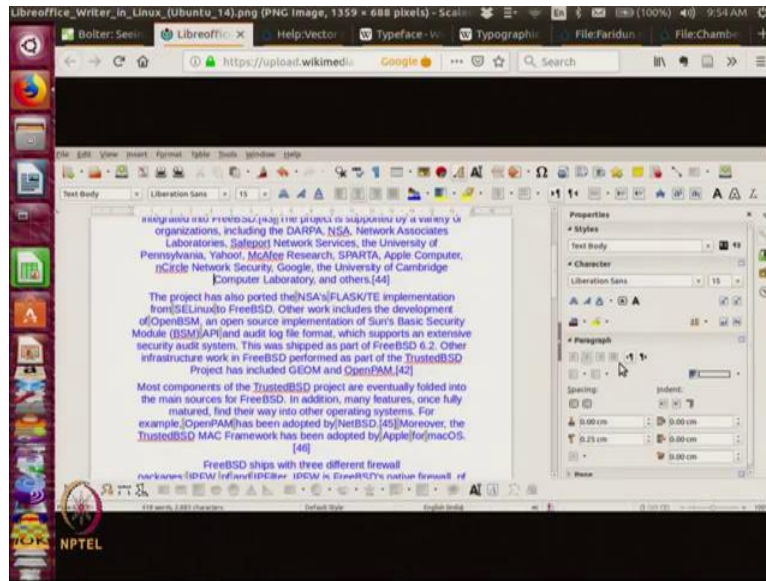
Libreoffice_Writer_in_Linux_(Ubuntu_14).png (PNG Image, 1359 × 688 pixels) - Scal (100%) 9:54 AM

Bolter: Seein | Libreoffic × | Help:Vector | Typeface - W | Typographic | File:Faridun | File:Chambe

https://upload.wikimedia Google ... Search

File Edit View Insert Format Table Tools Window Help

Text Body | Liberation Sans | 15

integrated into FreeBSD.[43] The project is supported by a variety of organizations, including the DARPA, NSA, Network Associates Laboratories, Safeport Network Services, the University of Pennsylvania, Yahoo!, McAfee Research, SPARTA, Apple Computer, nCircle Network Security, Google, the University of Cambridge Computer Laboratory, and others.[44]

The project has also ported the NSA's FLASK/TE implementation from SELinux to FreeBSD. Other work includes the development of OpenBSM, an open source implementation of Sun's Basic Security Module (BSM) API and audit log file format, which supports an extensive security audit system. This was shipped as part of FreeBSD 6.2. Other infrastructure work in FreeBSD performed as part of the TrustedBSD Project has included GEOM and OpenPAM.[42]

Most components of the TrustedBSD project are eventually folded into the main sources for FreeBSD. In addition, many features, once fully matured, find their way into other operating systems. For example, OpenPAM has been adopted by NetBSD.[45] Moreover, the TrustedBSD MAC Framework has been adopted by Apple for macOS. [46]

FreeBSD ships with three different firewall packages: IPFW, pf and IPFilter. IPFW is FreeBSD's native firewall. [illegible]

Properties
Styles
Text Body
Character
Liberation Sans
15
Paragraph
Spacing:
Indent:
0.00 cm
0.25 cm
0.00 cm
0.00 cm
0.00 cm
Page

419 words, 2,883 characters | Default Style | English (India)

NPTEL